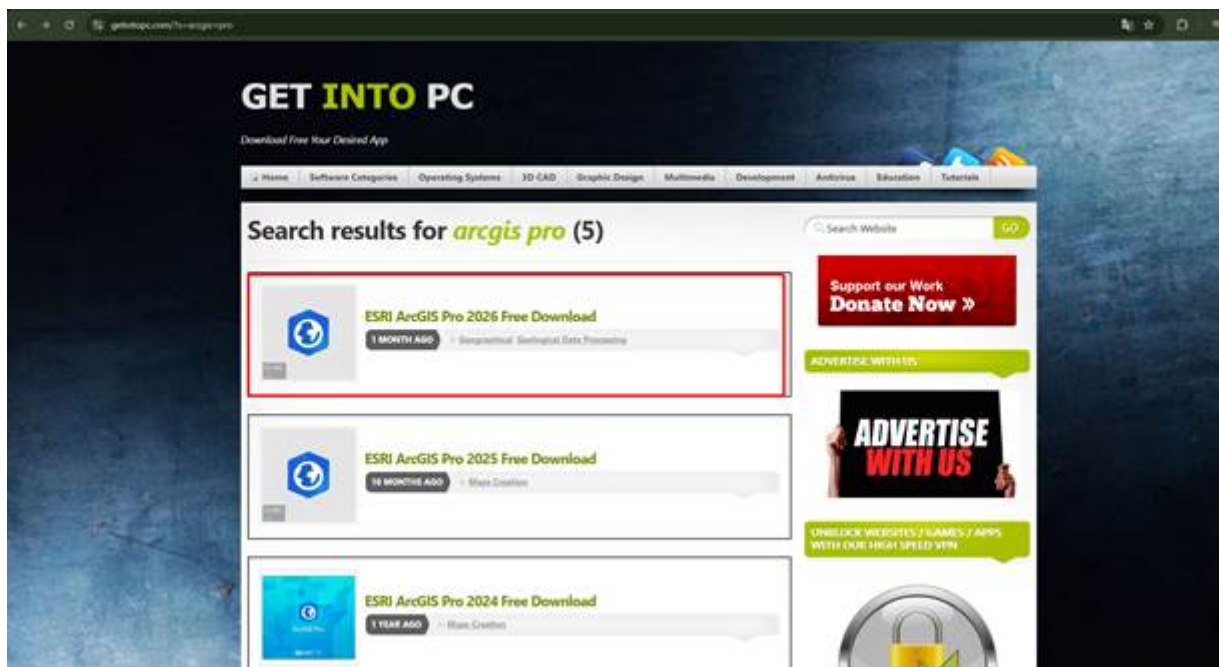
getintopc.com/?s=arcgis+pro

GET INTO PC

Download Free Your Desired App

Home | Software Categories | Operating Systems | 3D CAD | Graphic Design | Multimedia | Development | Antivirus | Education | Tutorials

Search results for arcgis pro (5)

Search Website GO

ESRI ArcGIS Pro 2026 Free Download

1 MONTH AGO · Geographical, Geological Data Processing

ESRI ArcGIS Pro 2025 Free Download

10 MONTHS AGO · Maps Creation

ESRI ArcGIS Pro 2024 Free Download

1 YEAR AGO · Maps Creation

Support our Work Donate Now »

ADVERTISE WITH US

ADVERTISE WITH US

UNBLOCK WEBSITES / GAMES / APPS WITH OUR HIGH SPEED VPN